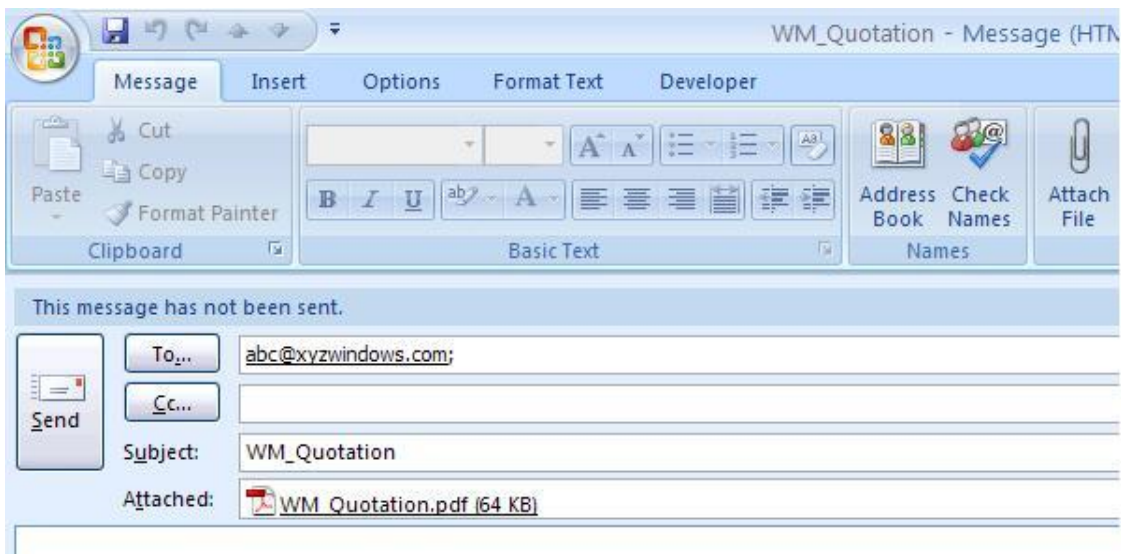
WM_Quotation - Message (HTM

Message Insert Options Format Text Developer

Cut
Copy
Paste
Format Painter
Clipboard

B I U
Basic Text

Address Book
Check Names
Names

Attach File

This message has not been sent.

Send
To...
abc@xyzwindows.com;
Cc...
Subject:
WM_Quotation
Attached:
WM_Quotation.pdf (64 KB)